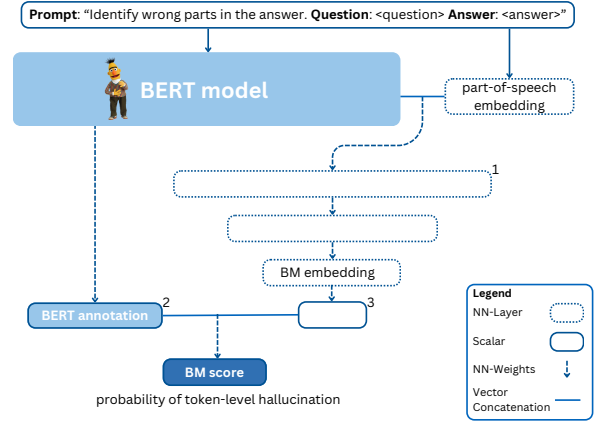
**Prompt**: “Identify wrong parts in the answer. **Question**: <question> **Answer**: <answer>”

**BERT model**

part-of-speech embedding

1

BM embedding

**BERT annotation** 2

3

**BM score**

probability of token-level hallucination

**Legend**

NN-Layer

Scalar

NN-Weights

Vector Concatenation